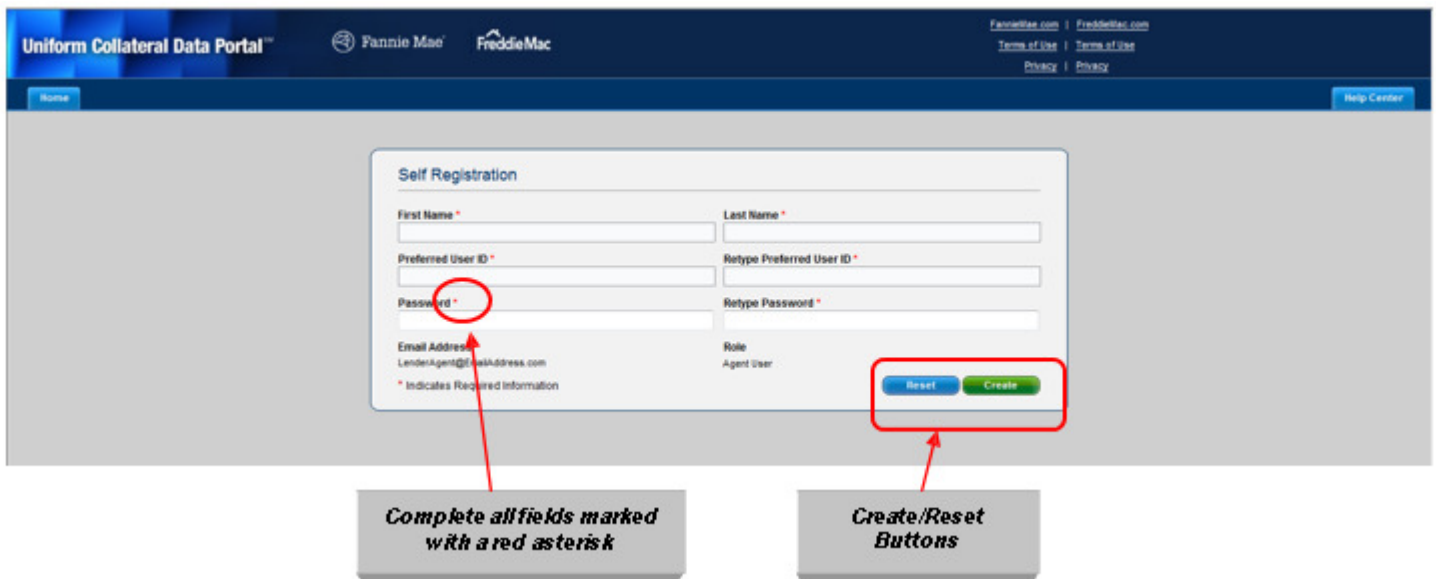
Uniform Collateral Data Portal™

Fannie Mae

FreddieMac

FannieMae.com | FreddieMac.com
Terms of Use | Terms of Use
Privacy | Privacy

Home

Help Center

Self Registration

First Name *

Last Name *

Preferred User ID *

Retype Preferred User ID *

Password *

Retype Password *

Email Address

LenderAgent@EmailAddress.com

Role

Agent User

* Indicates Required Information

Reset

Create

Complete all fields marked with a red asterisk

Create/Reset Buttons